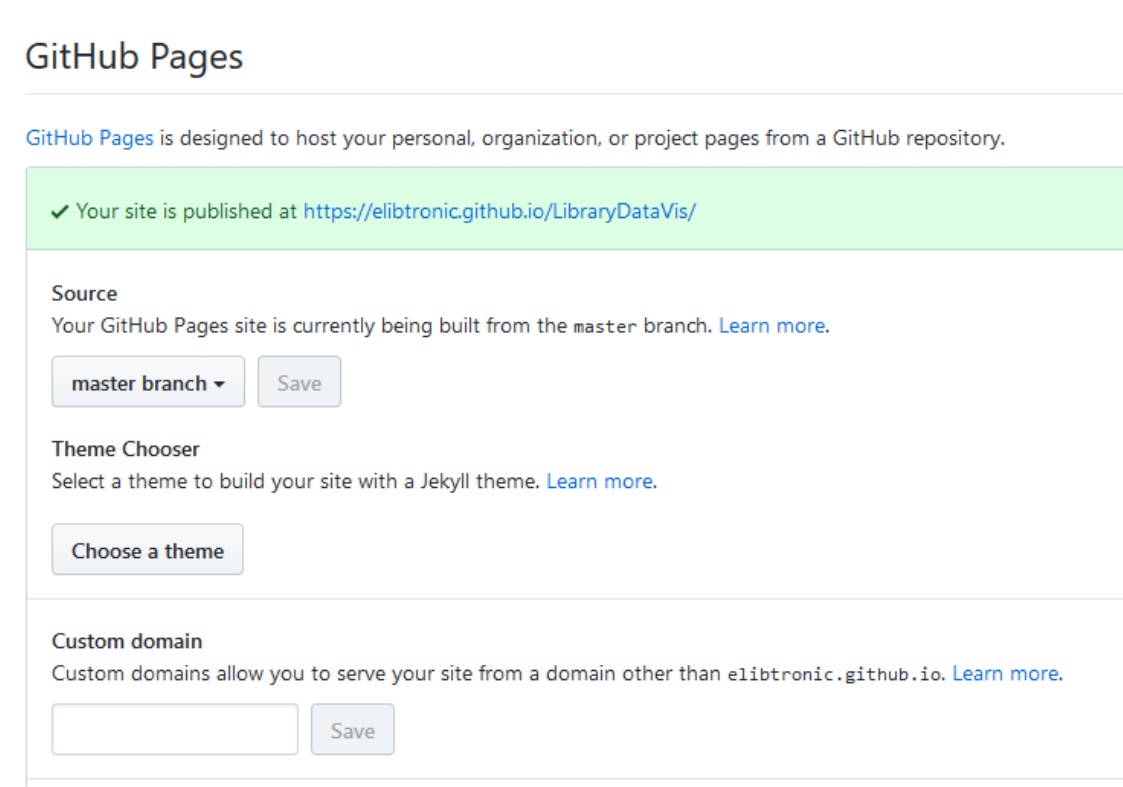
GitHub Pages

GitHub Pages is designed to host your personal, organization, or project pages from a GitHub repository.

✔ Your site is published at https://elibtronic.github.io/LibraryDataVis/

Source
Your GitHub Pages site is currently being built from the master branch. Learn more.

master branch ▾ Save

Theme Chooser
Select a theme to build your site with a Jekyll theme. Learn more.

Choose a theme

Custom domain
Custom domains allow you to serve your site from a domain other than elibtronic.github.io. Learn more.

Save